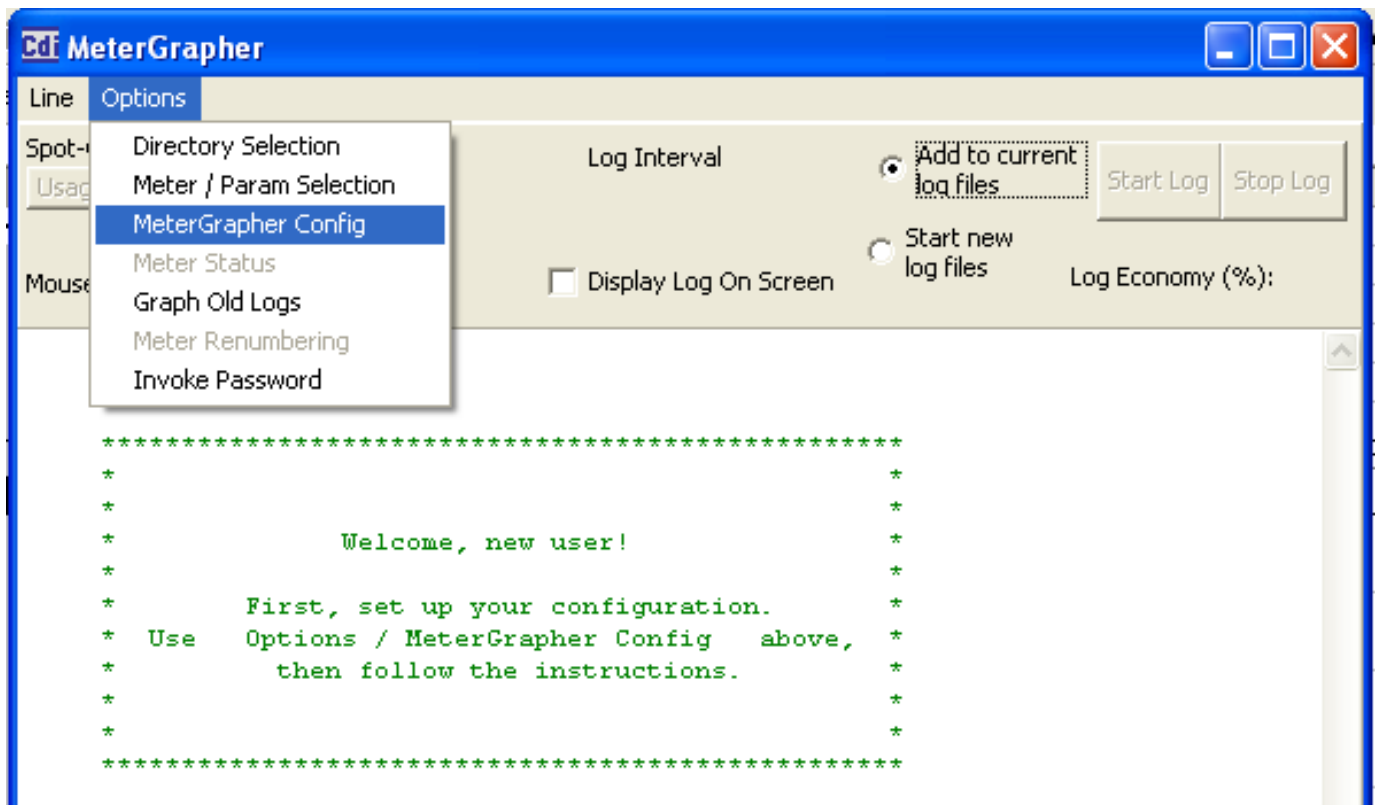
Cdt MeterGrapher

Line Options

Directory Selection
Meter / Param Selection
MeterGrapher Config
Meter Status
Graph Old Logs
Meter Renumbering
Invoke Password

Spot-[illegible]
Usag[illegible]
Mouse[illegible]

Log Interval

Add to current log files

Start new log files

Start Log Stop Log

Display Log On Screen

Log Economy (%):

**************************************************
*                                                *
*                                                *
*              Welcome, new user!                *
*                                                *
*        First, set up your configuration.       *
*  Use   Options / MeterGrapher Config   above,  *
*          then follow the instructions.         *
*                                                *
*                                                *
**************************************************